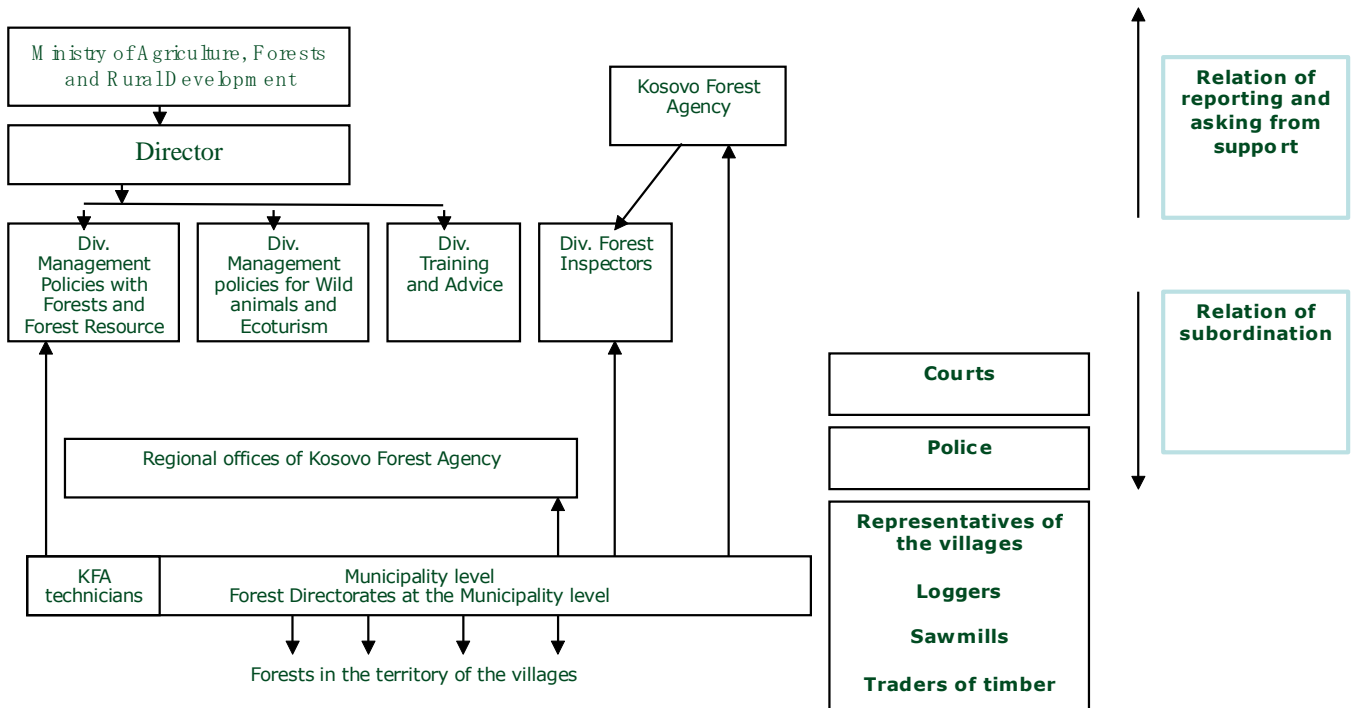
Ministry of Agriculture, Forests and Rural Development

Director

Div. Management Policies with Forests and Forest Resource

Div. Management policies for Wild animals and Ecoturism

Div. Training and Advice

Kosovo Forest Agency

Div. Forest Inspectors

Relation of reporting and asking from support

Relation of subordination

Courts

Police

Regional offices of Kosovo Forest Agency

Representatives of the villages

Loggers

Sawmills

Traders of timber

KFA technicians

Municipality level
Forest Directorates at the Municipality level

Forests in the territory of the villages